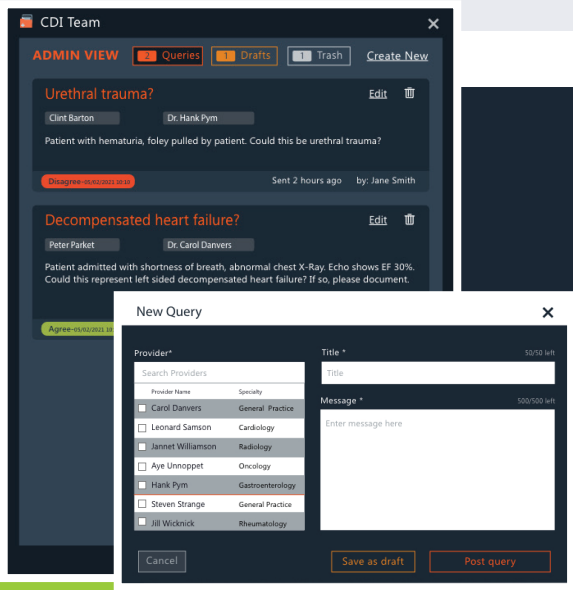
CDI Team

ADMIN VIEW 2 Queries 1 Drafts 1 Trash Create New

Urethral trauma?
Edit

Clint Barton
Dr. Hank Pym

Patient with hematuria, foley pulled by patient. Could this be urethral trauma?

Disagree-05/02/2021 10:15
Sent 2 hours ago by: Jane Smith

Decompensated heart failure?
Edit

Peter Parket
Dr. Carol Danvers

Patient admitted with shortness of breath, abnormal chest X-Ray. Echo shows EF 30%. Could this represent left sided decompensated heart failure? If so, please document.

Agree-05/02/2021 10:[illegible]

New Query

Provider*
Search Providers

| Provider Name | Specialty |
|---|---|
| Carol Danvers | General Practice |
| Leonard Samson | Cardiology |
| Jannet Williamson | Radiology |
| Aye Unnoppet | Oncology |
| Hank Pym | Gastroenterology |
| Steven Strange | General Practice |
| Jill Wicknick | Rheumatology |

Title * 50/50 left
Title

Message * 500/500 left
Enter message here

Cancel
Save as draft
Post query